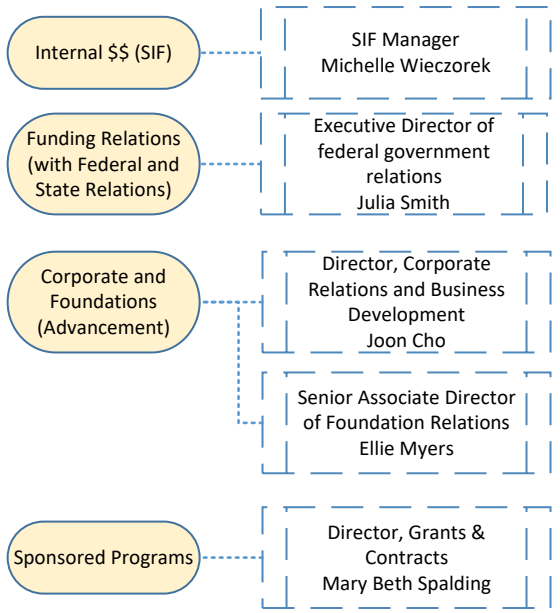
Internal \$\$ (SIF)

SIF Manager
Michelle Wieczorek

Funding Relations (with Federal and State Relations)

Executive Director of federal government relations
Julia Smith

Corporate and Foundations (Advancement)

Director, Corporate Relations and Business Development
Joon Cho

Senior Associate Director of Foundation Relations
Ellie Myers

Sponsored Programs

Director, Grants & Contracts
Mary Beth Spalding